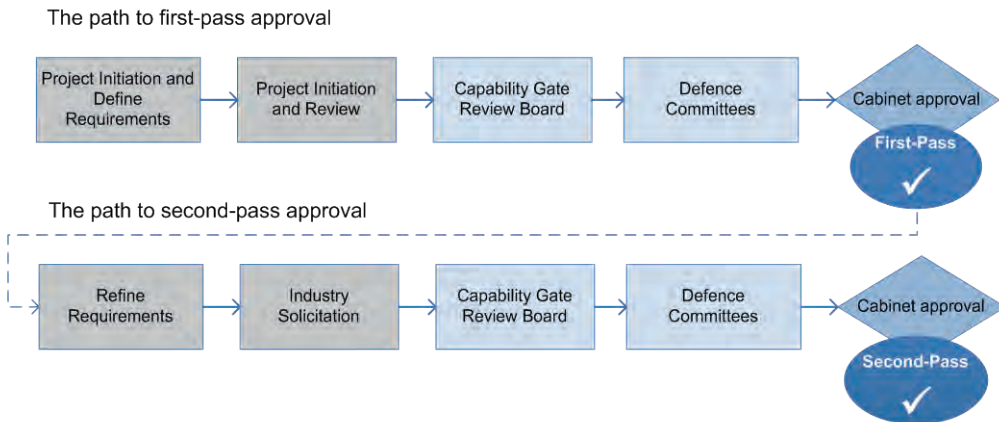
The path to first-pass approval

Project Initiation and Define Requirements

Project Initiation and Review

Capability Gate Review Board

Defence Committees

Cabinet approval

First-Pass

✓

The path to second-pass approval

Refine Requirements

Industry Solicitation

Capability Gate Review Board

Defence Committees

Cabinet approval

Second-Pass

✓